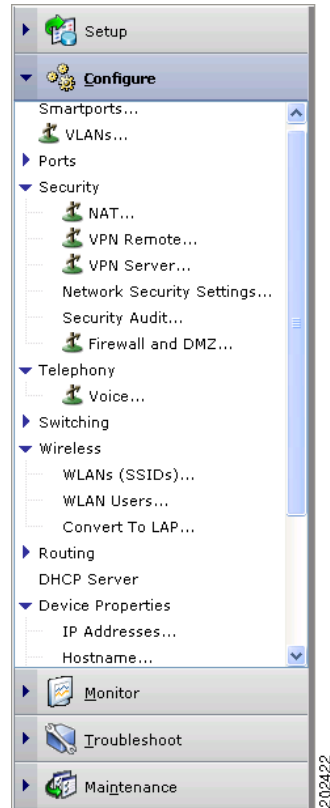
Setup

Configure

Smartports...

VLANs...

Ports

Security

NAT...

VPN Remote...

VPN Server...

Network Security Settings...

Security Audit...

Firewall and DMZ...

Telephony

Voice...

Switching

Wireless

WLANs (SSIDs)...

WLAN Users...

Convert To LAP...

Routing

DHCP Server

Device Properties

IP Addresses...

Hostname...

Monitor

Troubleshoot

Maintenance

202422